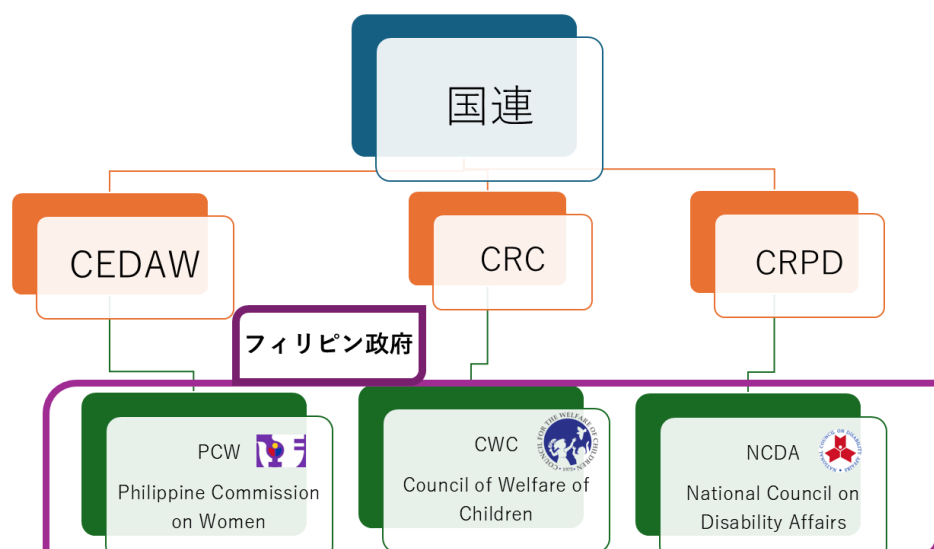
国連

CEDAW

CRC

CRPD

フィリピン政府

PCW

Philippine Commission on Women

CWC

COUNCIL FOR THE WELFARE OF CHILDREN

Council of Welfare of Children

NCDA

NATIONAL COUNCIL ON DISABILITY AFFAIRS

National Council on Disability Affairs